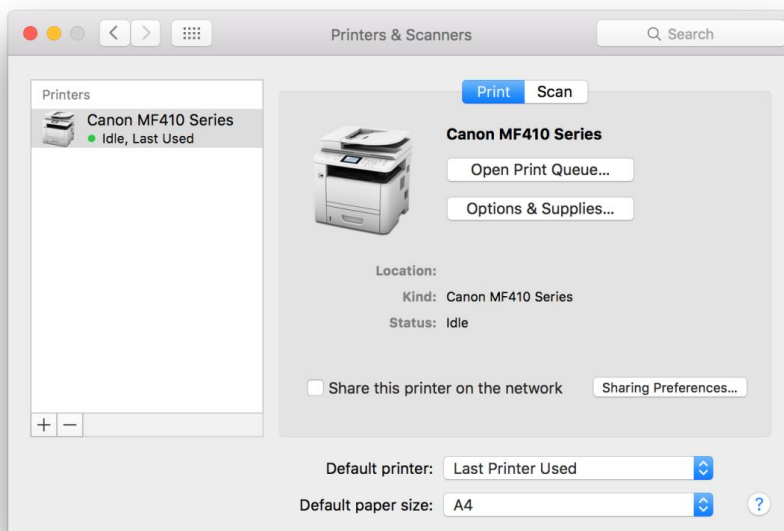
Printers & Scanners

Search

Printers

Canon MF410 Series
Idle, Last Used

+ −

Print Scan

Canon MF410 Series

Open Print Queue...

Options & Supplies...

Location:

Kind: Canon MF410 Series

Status: Idle

Share this printer on the network

Sharing Preferences...

Default printer: Last Printer Used

Default paper size: A4

?